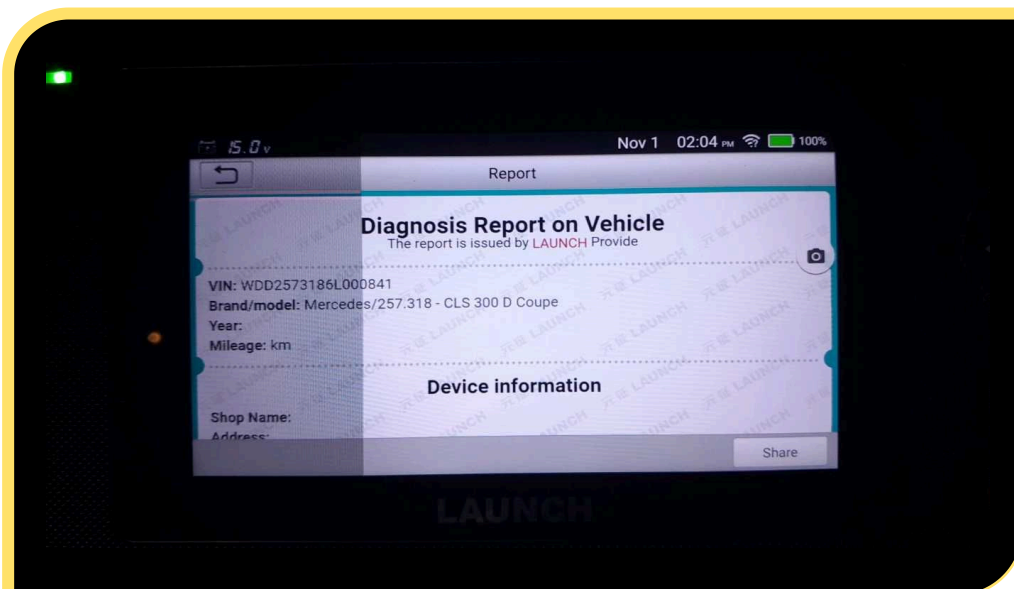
15.0v Nov 1 02:04 PM 100%

Report

Diagnosis Report on Vehicle
The report is issued by LAUNCH Provide

VIN: WDD2573186L000841
Brand/model: Mercedes/257.318 - CLS 300 D Coupe
Year:
Mileage: km

Device information

Shop Name:
Address:

Share

LAUNCH